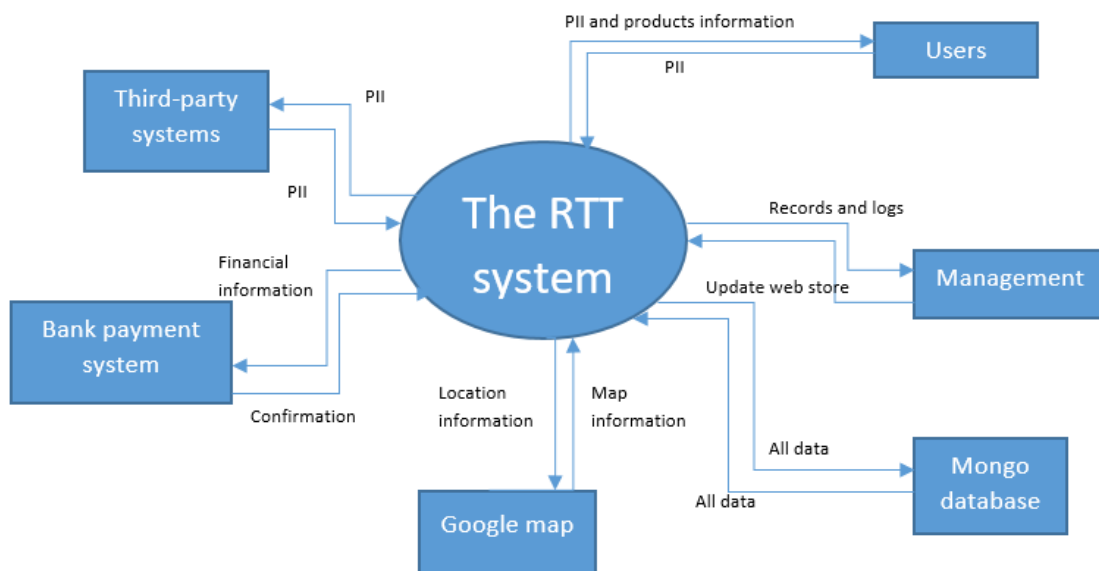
PII and products information

Users

PII

Third-party systems

PII

PII

The RTT system

Records and logs

Management

Update web store

Financial information

Bank payment system

Confirmation

Location information

Map information

All data

Mongo database

All data

Google map